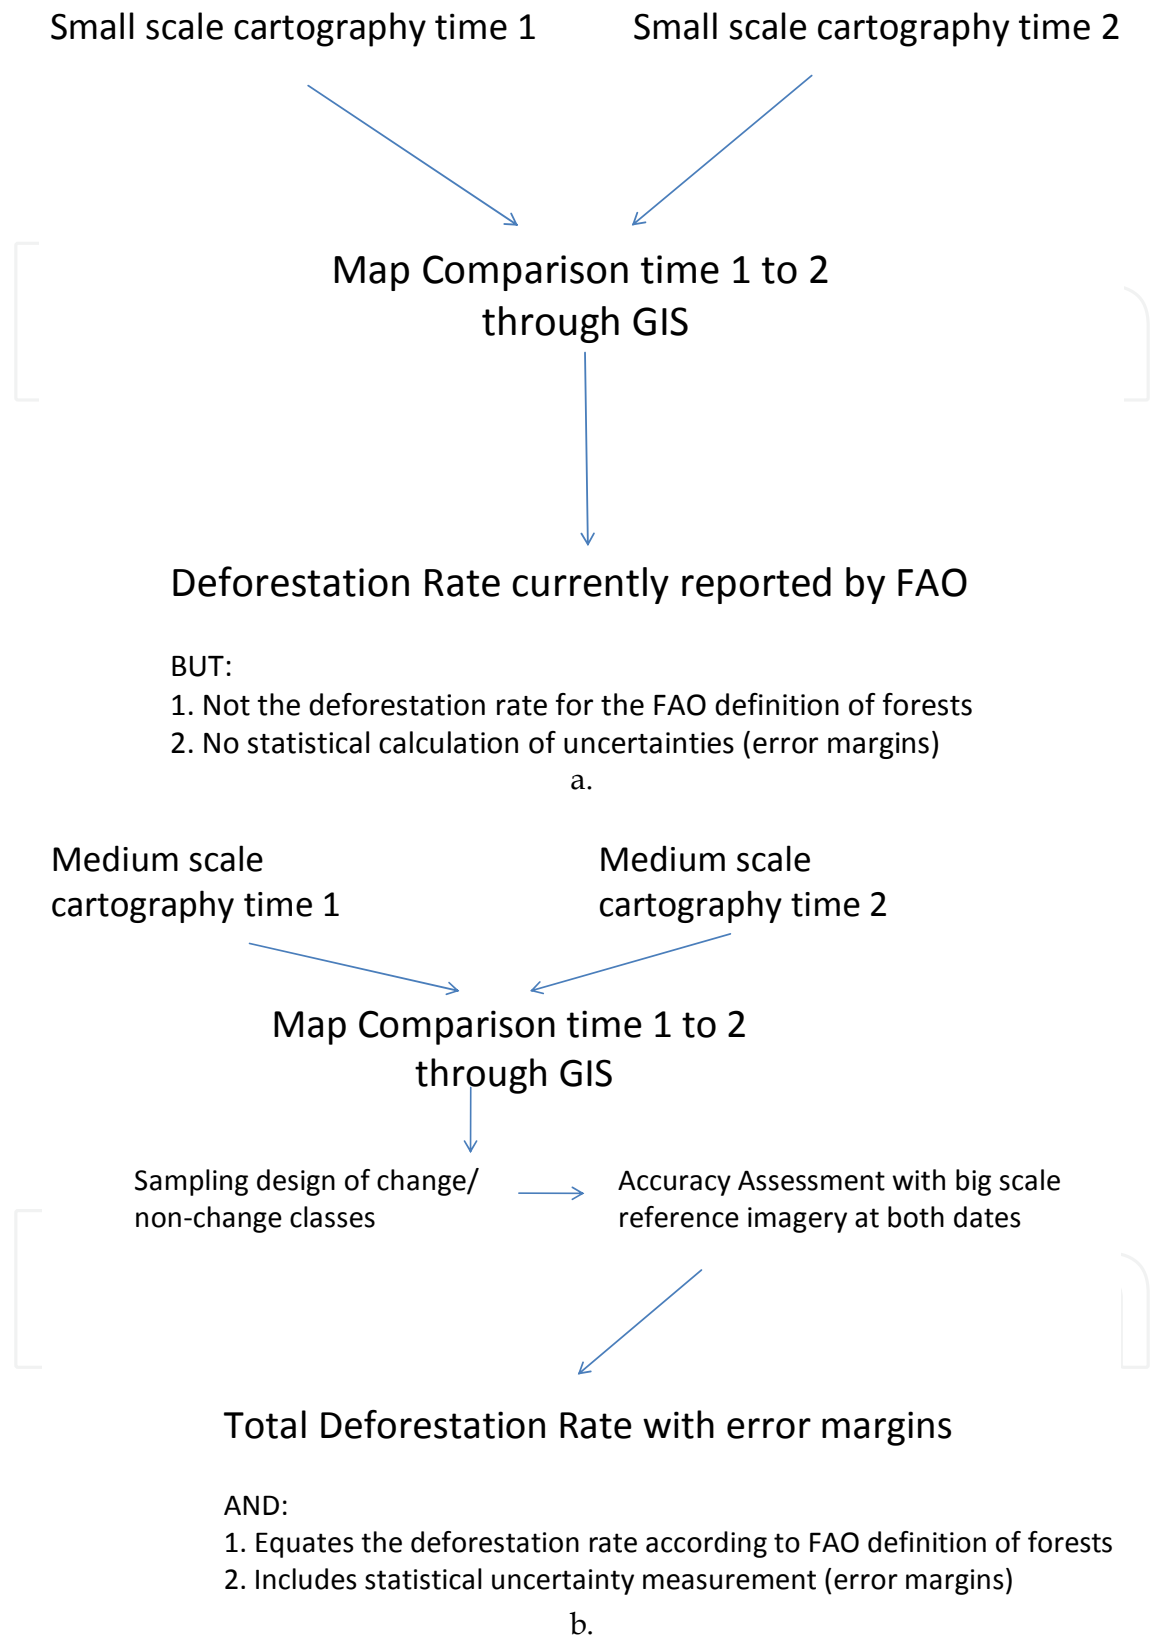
Small scale cartography time 1

Small scale cartography time 2

Map Comparison time 1 to 2 through GIS

Deforestation Rate currently reported by FAO

BUT:
1. Not the deforestation rate for the FAO definition of forests
2. No statistical calculation of uncertainties (error margins)

a.

Medium scale cartography time 1

Medium scale cartography time 2

Map Comparison time 1 to 2 through GIS

Sampling design of change/ non-change classes

Accuracy Assessment with big scale reference imagery at both dates

Total Deforestation Rate with error margins

AND:
1. Equates the deforestation rate according to FAO definition of forests
2. Includes statistical uncertainty measurement (error margins)

b.